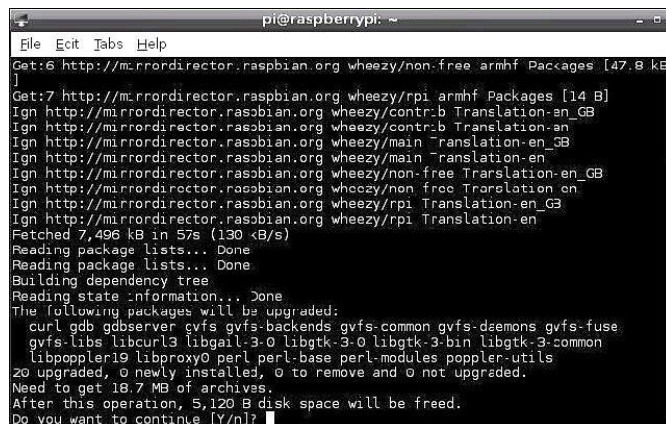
pi@raspberrypi: ~

File Edit Tabs Help

Get:6 http://mirrordirector.raspbian.org wheezy/non-free armhf Packages [47.8 kB
]
Get:7 http://mirrordirector.raspbian.org wheezy/rpi armhf Packages [14 B]
Ign http://mirrordirector.raspbian.org wheezy/contrib Translation-en_GB
Ign http://mirrordirector.raspbian.org wheezy/contrib Translation-en
Ign http://mirrordirector.raspbian.org wheezy/main Translation-en_GB
Ign http://mirrordirector.raspbian.org wheezy/main Translation-en
Ign http://mirrordirector.raspbian.org wheezy/non-free Translation-en_GB
Ign http://mirrordirector.raspbian.org wheezy/non-free Translation-en
Ign http://mirrordirector.raspbian.org wheezy/rpi Translation-en_GB
Ign http://mirrordirector.raspbian.org wheezy/rpi Translation-en
Fetched 7,496 kB in 57s (130 kB/s)
Reading package lists... Done
Reading package lists... Done
Building dependency tree
Reading state information... Done
The following packages will be upgraded:
  curl gdb gdbserver gvfs gvfs-backends gvfs-common gvfs-daemons gvfs-fuse
  gvfs-libs libcurl3 libgail-3-0 libgtk-3-0 libgtk-3-bin libgtk-3-common
  libpoppler19 libproxy0 perl perl-base perl-modules poppler-utils
20 upgraded, 0 newly installed, 0 to remove and 0 not upgraded.
Need to get 18.7 MB of archives.
After this operation, 5,120 B disk space will be freed.
Do you want to continue [Y/n]?